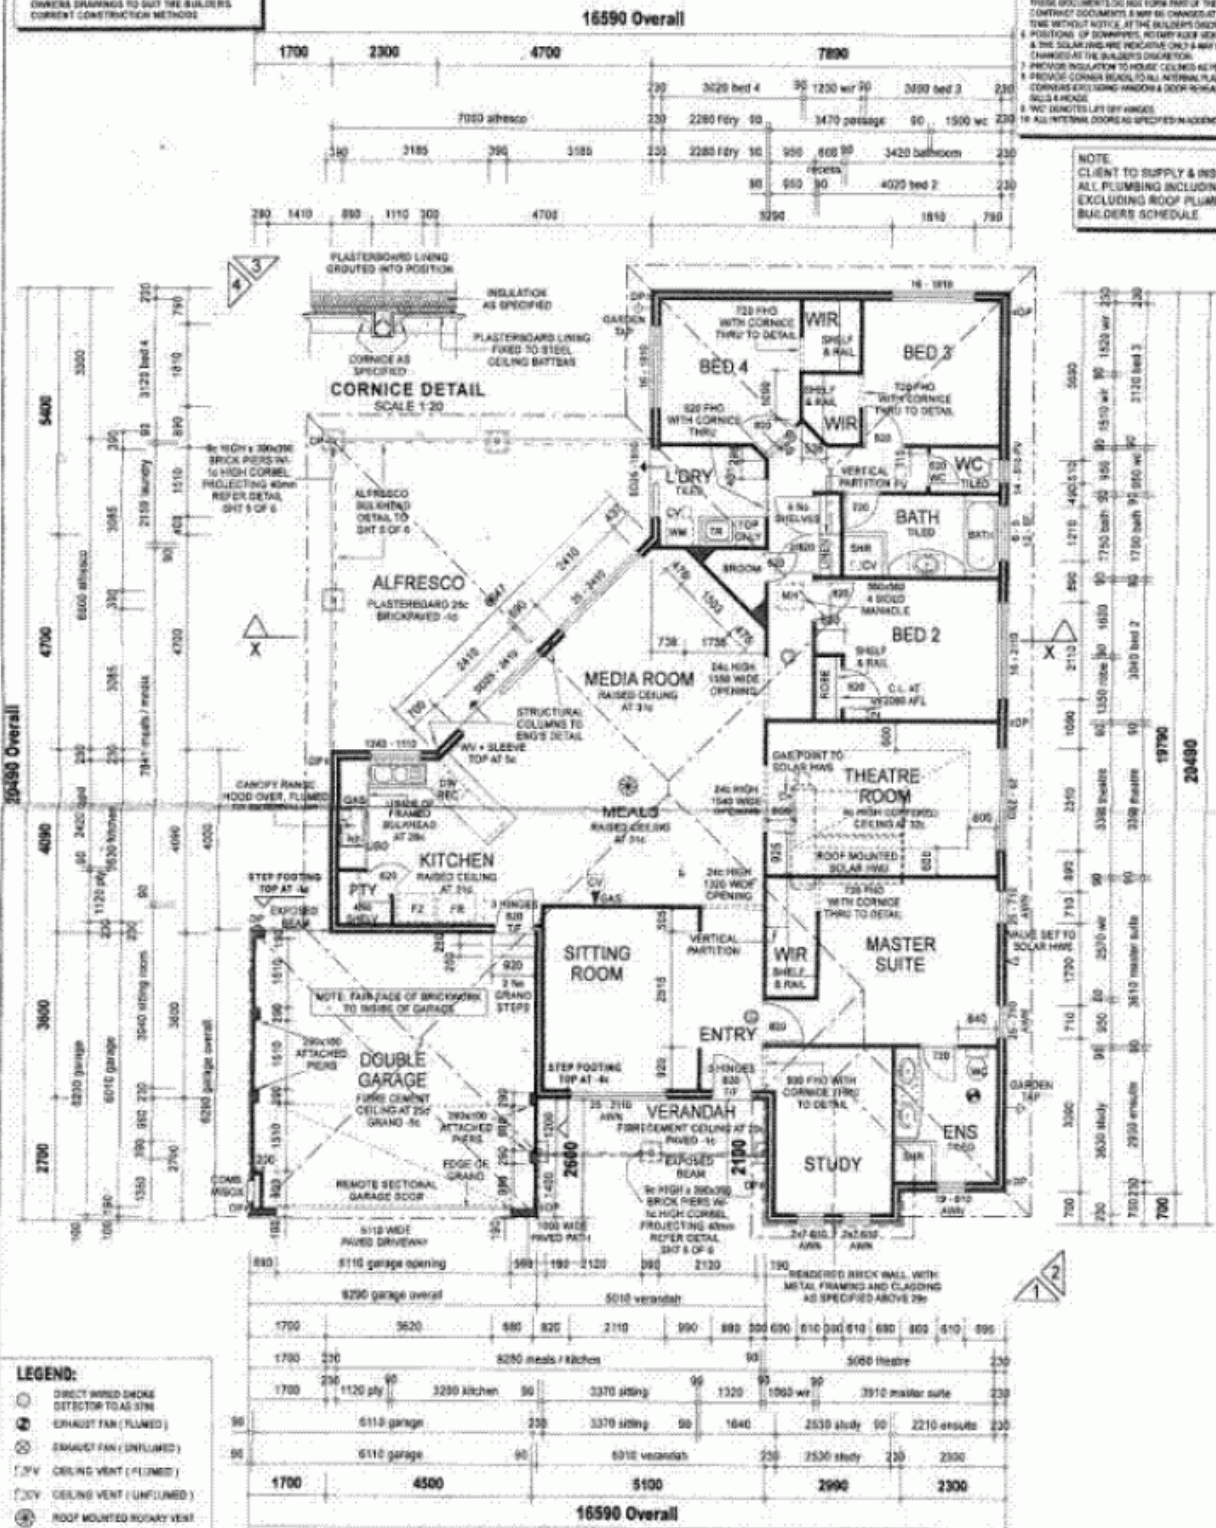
OWNERS DRAWINGS TO SUIT THE BUILDERS CURRENT CONSTRUCTION METHODS

16590 Overall

1700 2300 4700 7890

3020 bed 4 1230 wir 3890 bed 3

7050 alfresco 2280 l'dry 3470 passage 1500 wc

2185 3185 2280 l'dry 3420 bathroom

4020 bed 2

1410 4700 5290 1810

NOTE
CLIENT TO SUPPLY & INS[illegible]
ALL PLUMBING INCLUDIN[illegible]
EXCLUDING ROOF PLUM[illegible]
BUILDERS SCHEDULE

PLASTERBOARD LINING GROUTED INTO POSITION
INSULATION AS SPECIFIED
PLASTERBOARD LINING FIXED TO STEEL CEILING BATTENS
CORNICE AS SPECIFIED
CORNICE DETAIL
SCALE 1:20

BED 4
WIR
BED 3
WIR
L'DRY
TILED
WC
TILED
BATH
TILED
ALFRESCO
PLASTERBOARD 25c BRICKPAVED -1c
MEDIA ROOM
RAISED CEILING AT 31c
BED 2
THEATRE ROOM
MEALS
RAISED CEILING AT 31c
KITCHEN
RAISED CEILING AT 31c
PTY
SITTING ROOM
MASTER SUITE
WIR
ENTRY
DOUBLE GARAGE
FIBRE CEMENT CEILING AT 25c GRAND -5c
VERANDAH
FIBRECEMENT CEILING AT 25c PAVED -1c
STUDY
ENS
TILED

NOTE: FAIR FACE OF BRICKWORK TO INSIDE OF GARAGE
STRUCTURAL COLUMNS TO ENG'S DETAIL
REMOTE SECTIONAL GARAGE DOOR
5110 WIDE PAVED DRIVEWAY
1000 WIDE PAVED PATH
RENDERED BRICK WALL WITH METAL FRAMING AND CLADDING AS SPECIFIED ABOVE 29c

5110 garage opening 2120 2120
6290 garage overall 5010 verandah
1700 3620 2110
1700 6260 meals / kitchen 5060 theatre
1700 1120 pty 3280 kitchen 3370 sitting 1320 1060 wir 3910 master suite
6110 garage 3370 sitting 1640 2530 study 2210 ensuite
6110 garage 5010 verandah 2530 study 2300
1700 4500 5100 2990 2300
16590 Overall

20490 Overall
5400 4700 4090 3800 2700
19790 20490

LEGEND:
DIRECT WIRED SMOKE DETECTOR TO AS 3786
EXHAUST FAN (FLUMED)
EXHAUST FAN (UNFLUMED)
CEILING VENT (FLUMED)
CEILING VENT (UNFLUMED)
ROOF MOUNTED ROTARY VENT